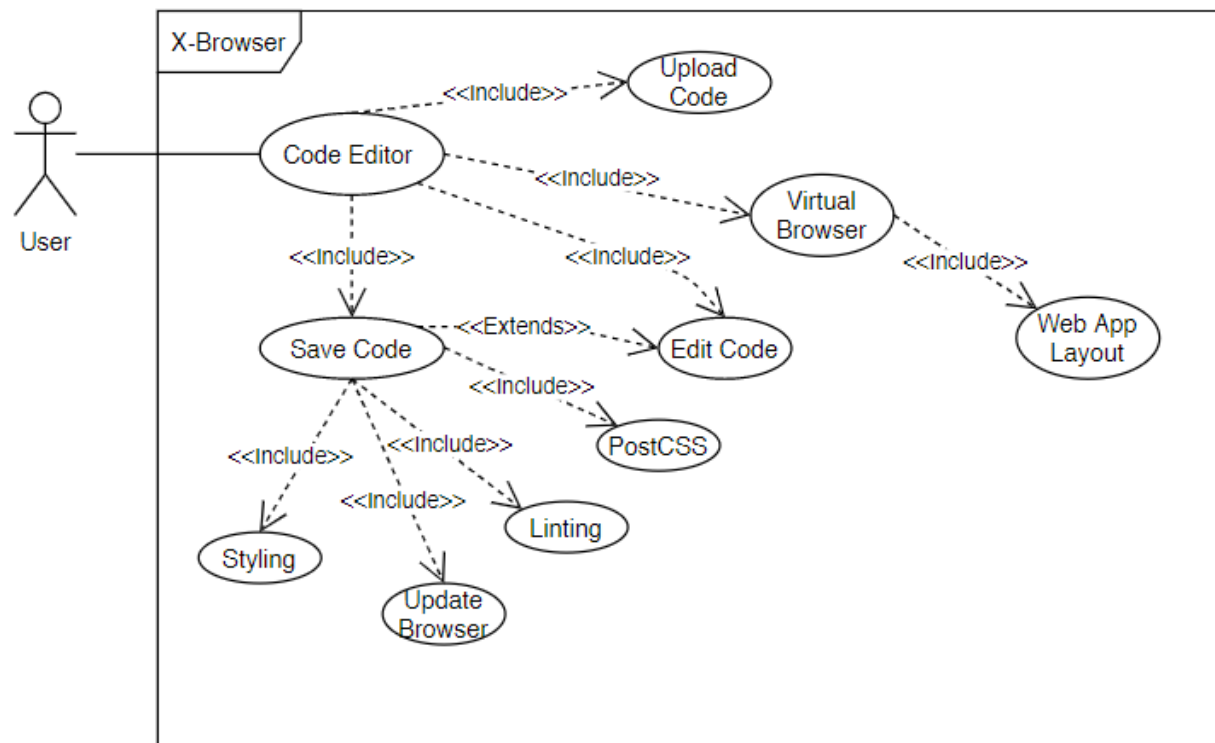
X-Browser

User

<<Include>>

Upload Code

Code Editor

<<Include>>

Virtual Browser

<<Include>>

<<Include>>

<<Include>>

Save Code

<<Extends>>

Edit Code

Web App Layout

<<Include>>

PostCSS

<<Include>>

<<Include>>

<<Include>>

Linting

Styling

Update Browser